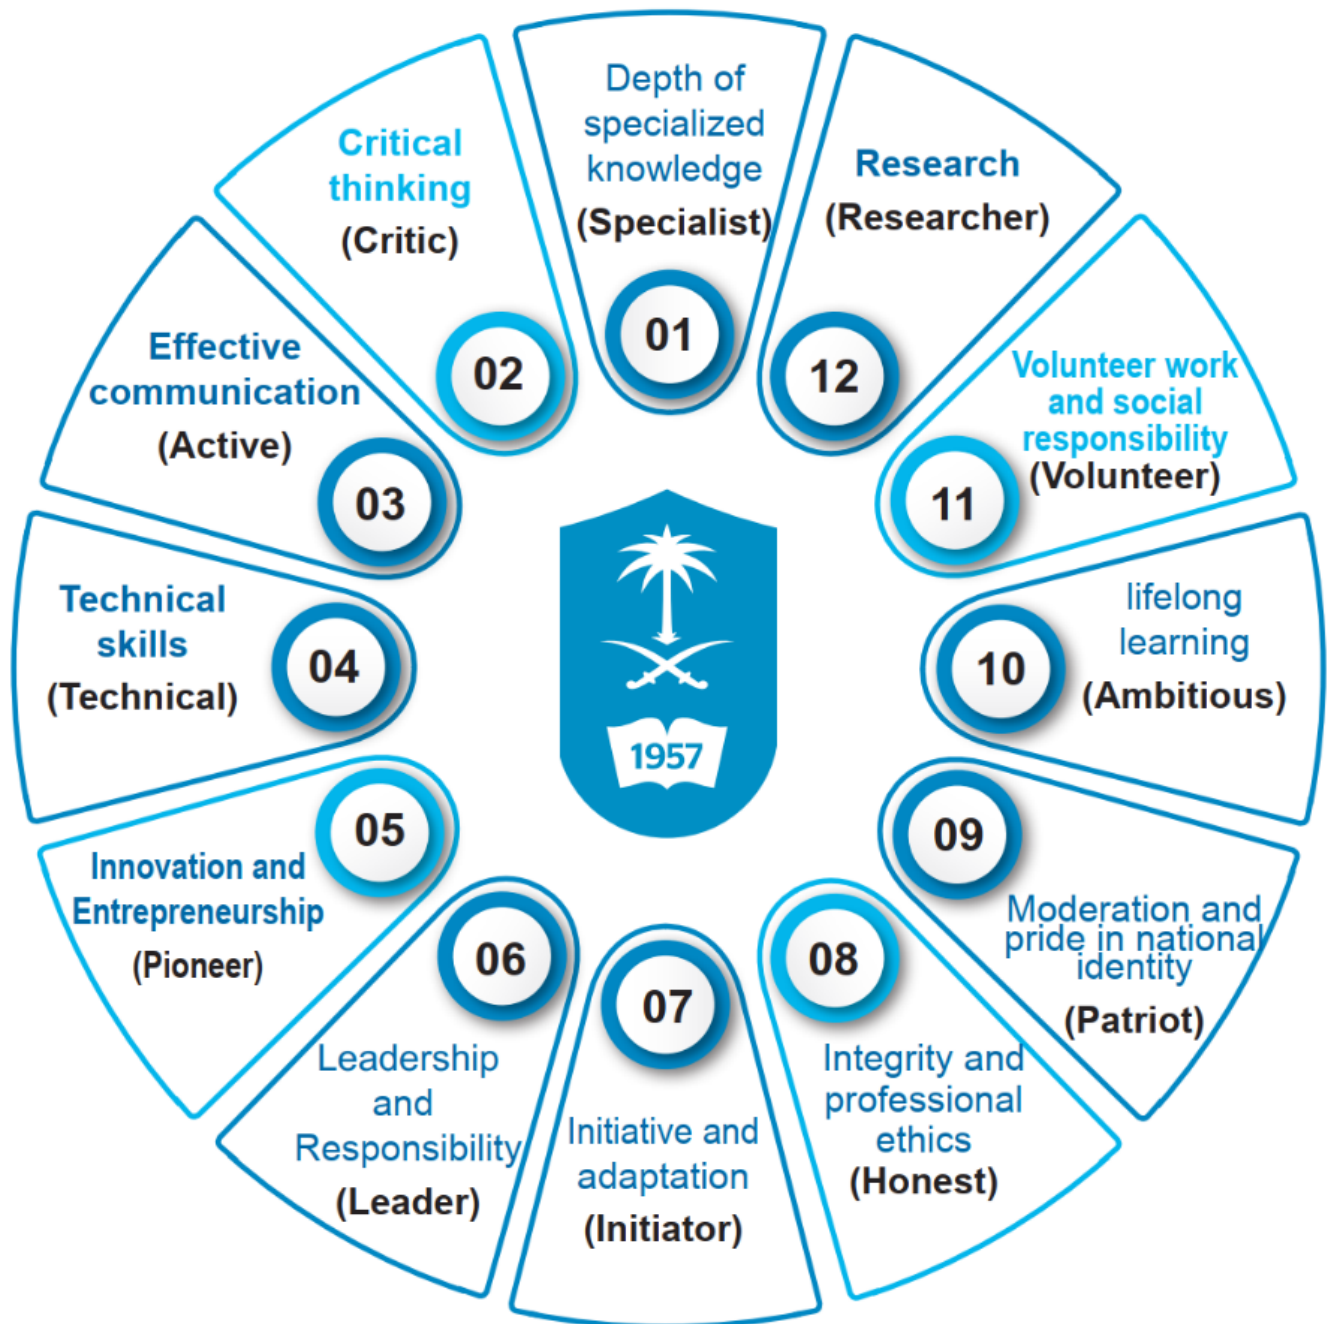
Depth of specialized knowledge
(Specialist)
01

Research
(Researcher)
12

Volunteer work and social responsibility
(Volunteer)
11

lifelong learning
(Ambitious)
10

09
Moderation and pride in national identity
(Patriot)

08
Integrity and professional ethics
(Honest)

07
Initiative and adaptation
(Initiator)

06
Leadership and Responsibility
(Leader)

05
Innovation and Entrepreneurship
(Pioneer)

Technical skills
(Technical)
04

Effective communication
(Active)
03

Critical thinking
(Critic)
02

1957